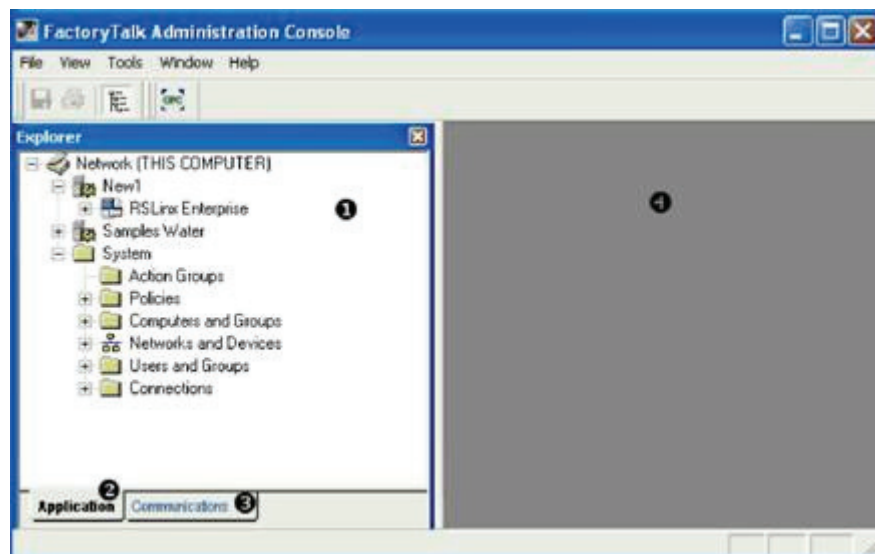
FactoryTalk Administration Console

File View Tools Window Help

Explorer

Network (THIS COMPUTER)
New1
RSLinx Enterprise
Samples Water
System
Action Groups
Policies
Computers and Groups
Networks and Devices
Users and Groups
Connections

❶

❹

❷ Application

Communications ❸